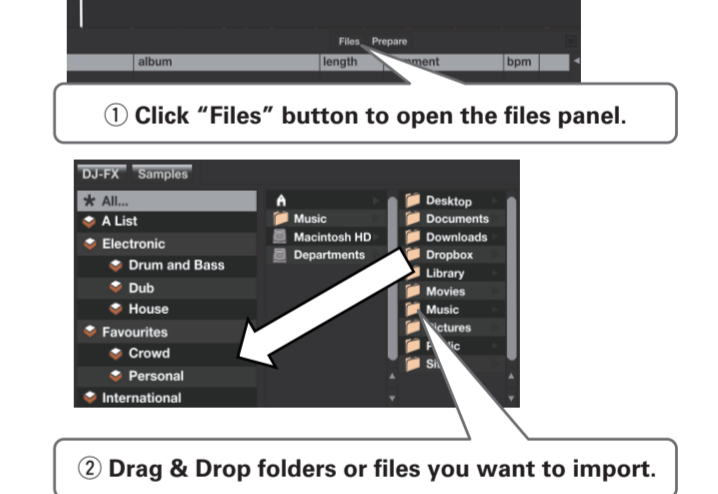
Files Prepare

| album | length | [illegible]ment | bpm |
|---|---|---|---|

① Click "Files" button to open the files panel.

DJ-FX Samples

★ All...
A List
Electronic
Drum and Bass
Dub
House
Favourites
Crowd
Personal
International

Music
Macintosh HD
Departments

Desktop
Documents
Downloads
Dropbox
Library
Movies
Music
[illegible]ictures
P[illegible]ic
S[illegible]

② Drag & Drop folders or files you want to import.